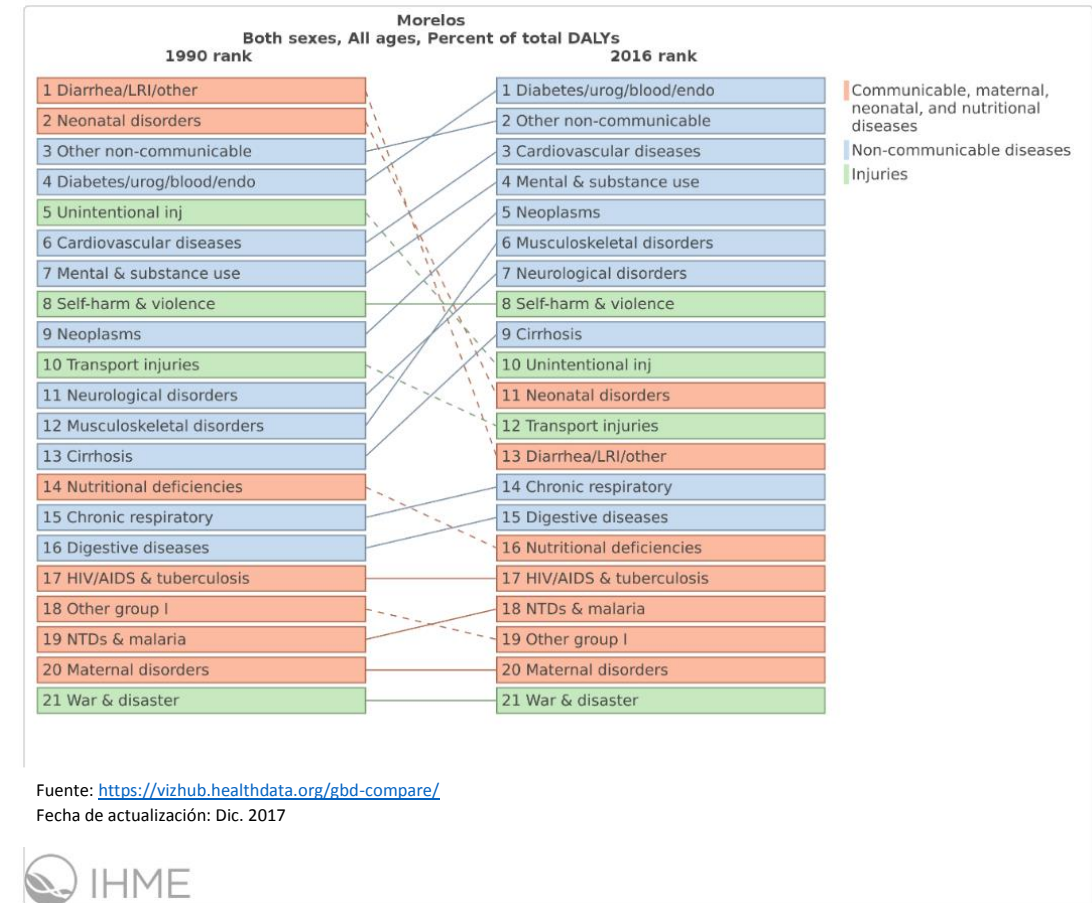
Morelos
Both sexes, All ages, Percent of total DALYs

1990 rank

1 Diarrhea/LRI/other
2 Neonatal disorders
3 Other non-communicable
4 Diabetes/urog/blood/endo
5 Unintentional inj
6 Cardiovascular diseases
7 Mental & substance use
8 Self-harm & violence
9 Neoplasms
10 Transport injuries
11 Neurological disorders
12 Musculoskeletal disorders
13 Cirrhosis
14 Nutritional deficiencies
15 Chronic respiratory
16 Digestive diseases
17 HIV/AIDS & tuberculosis
18 Other group I
19 NTDs & malaria
20 Maternal disorders
21 War & disaster

2016 rank

1 Diabetes/urog/blood/endo
2 Other non-communicable
3 Cardiovascular diseases
4 Mental & substance use
5 Neoplasms
6 Musculoskeletal disorders
7 Neurological disorders
8 Self-harm & violence
9 Cirrhosis
10 Unintentional inj
11 Neonatal disorders
12 Transport injuries
13 Diarrhea/LRI/other
14 Chronic respiratory
15 Digestive diseases
16 Nutritional deficiencies
17 HIV/AIDS & tuberculosis
18 NTDs & malaria
19 Other group I
20 Maternal disorders
21 War & disaster

Communicable, maternal, neonatal, and nutritional diseases
Non-communicable diseases
Injuries

Fuente: https://vizhub.healthdata.org/gbd-compare/
Fecha de actualización: Dic. 2017

IHME